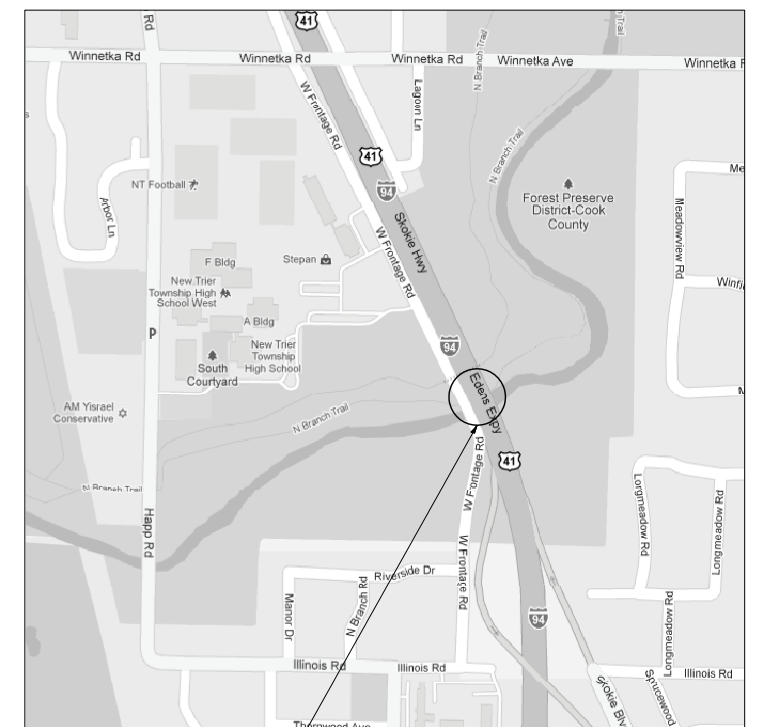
Rd
41
Winnetka Rd
Winnetka Rd
Winnetka Rd
Winnetka Ave
Winnetka R
Trail
N Branch Trail
Lagoon Ln
W Frontage Rd
41
N Branch Trail
94
Me
NT Football
Arbor Ln
Forest Preserve District-Cook County
Meadowview Rd
Skokie Hwy
Stepan
W Frontage Rd
F Bldg
New Trier Township High School West
Winn
A Bldg
P
94
New Trier Township High School
South Courtyard
Edens Expy
N
AM Yisrael Conservative
N Branch Trail
W Frontage Rd
41
N Branch Trail
Longmeadow Rd
Longmeadow Rd
Happ Rd
Riverside Dr
W Frontage Rd
Manor Dr
N Branch Rd
Longmeadow Rd
94
Illinois Rd
Illinois Rd
Illinois Rd
Skokie Blvd
Sprucewood
Thornwood Ave